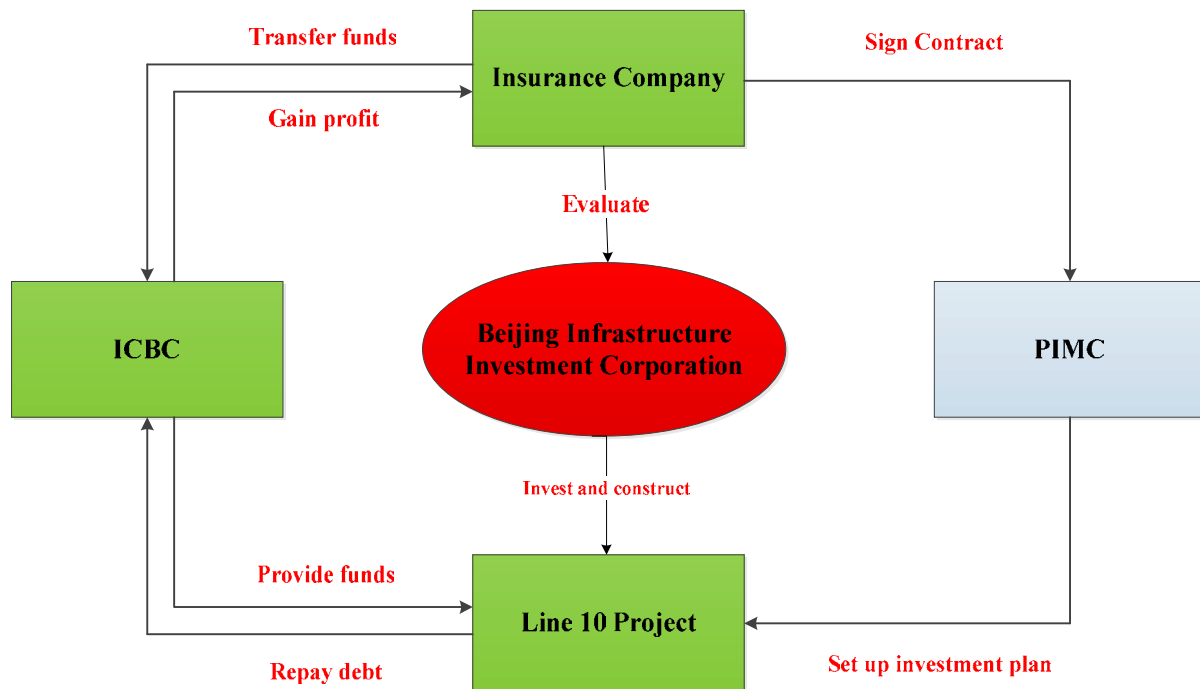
Transfer funds

Insurance Company

Sign Contract

Gain profit

Evaluate

ICBC

Beijing Infrastructure Investment Corporation

PIMC

Invest and construct

Provide funds

Line 10 Project

Repay debt

Set up investment plan